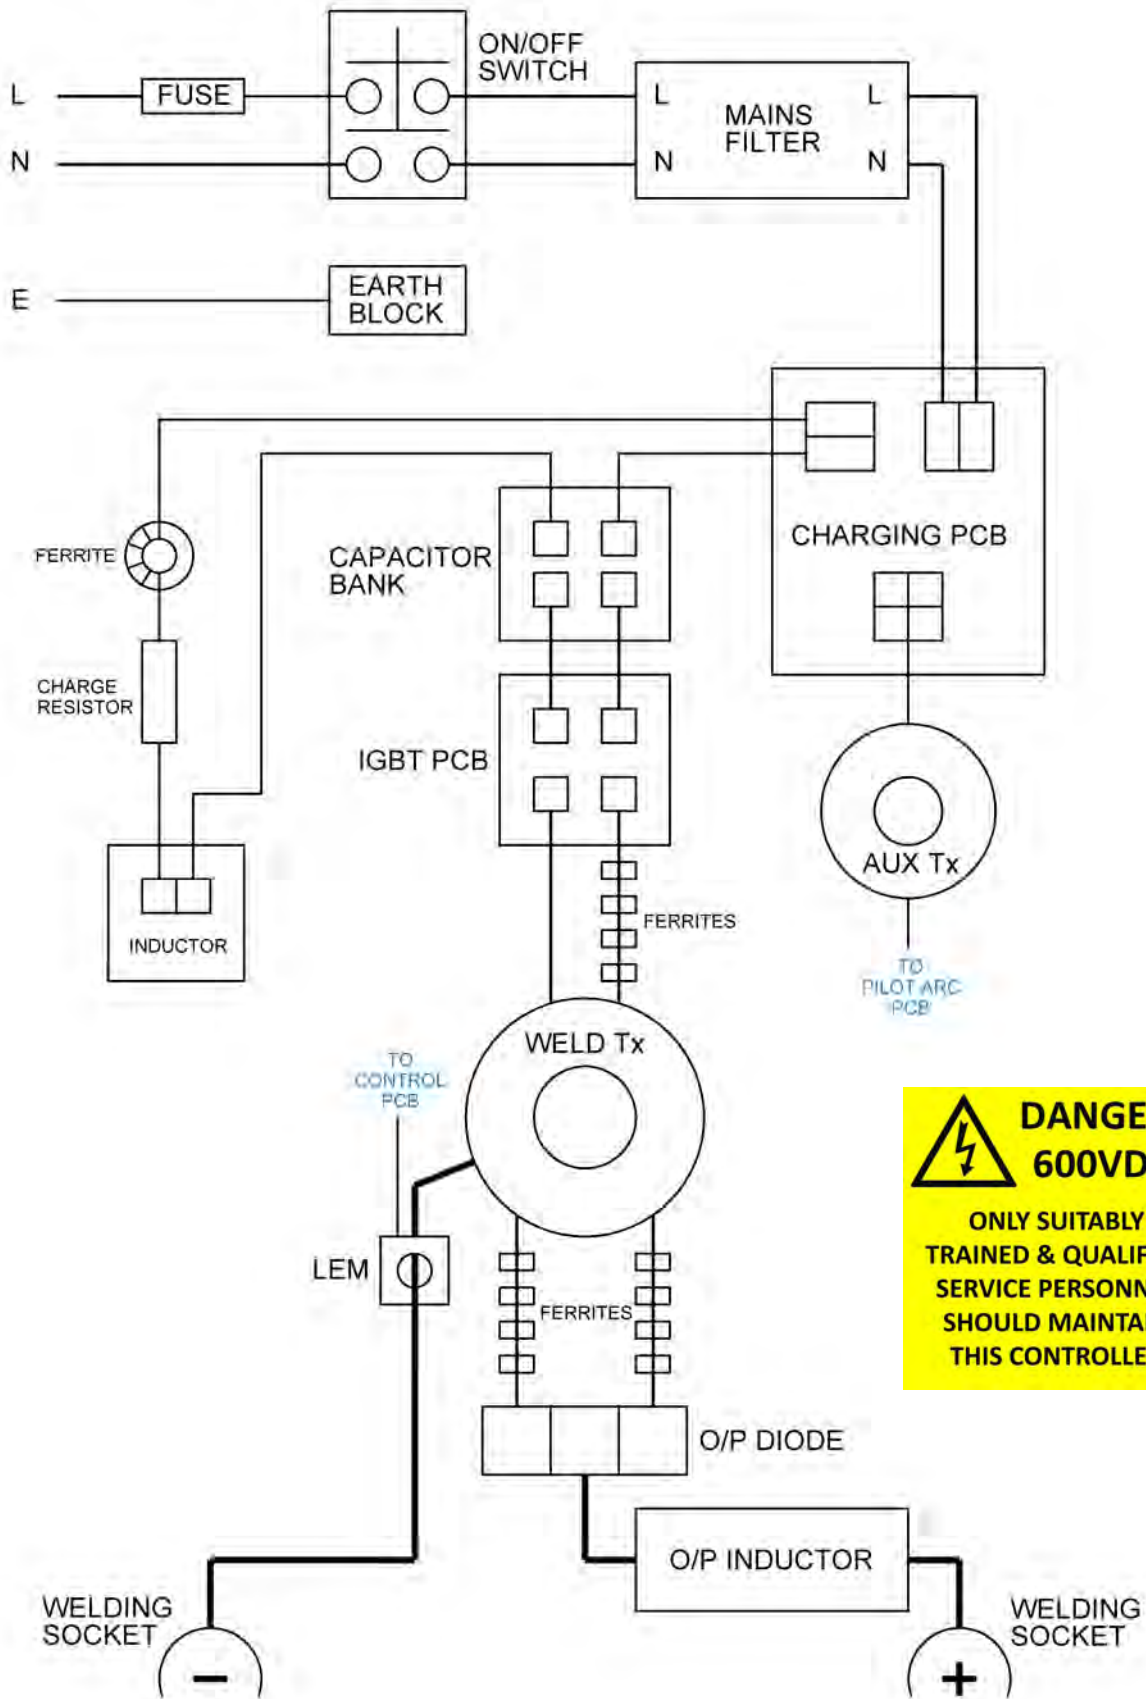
L

N

FUSE

ON/OFF SWITCH

L

N

MAINS FILTER

L

N

E

EARTH BLOCK

CHARGING PCB

FERRITE

CAPACITOR BANK

CHARGE RESISTOR

IGBT PCB

AUX Tx

INDUCTOR

FERRITES

TO PILOT ARC PCB

WELD Tx

TO CONTROL PCB

DANGE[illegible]
600VD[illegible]
ONLY SUITABLY
TRAINED & QUALIF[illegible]
SERVICE PERSONN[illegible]
SHOULD MAINTA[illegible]
THIS CONTROLLE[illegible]

LEM

FERRITES

O/P DIODE

O/P INDUCTOR

WELDING SOCKET

−

WELDING SOCKET

+